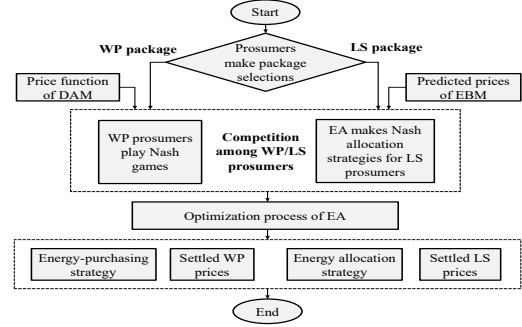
Start

WP package

Prosumers make package selections

LS package

Price function of DAM

Predicted prices of EBM

WP prosumers play Nash games

Competition among WP/LS prosumers

EA makes Nash allocation strategies for LS prosumers

Optimization process of EA

Energy-purchasing strategy

Settled WP prices

Energy allocation strategy

Settled LS prices

End